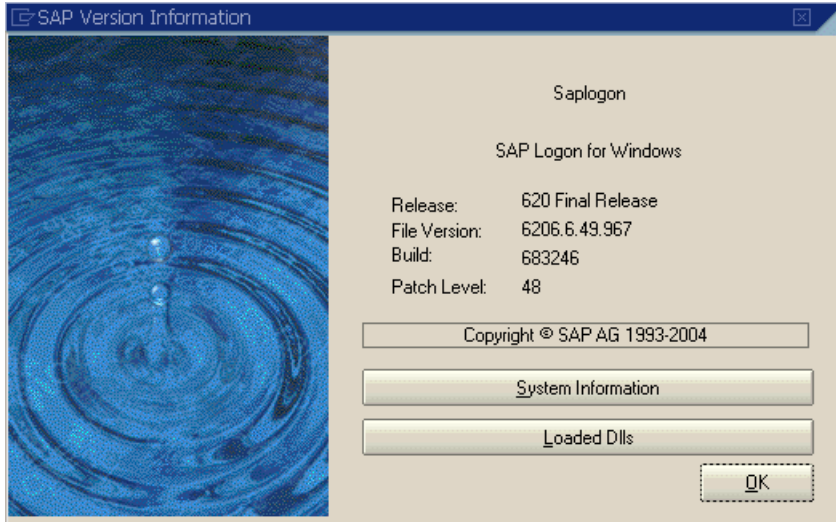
SAP Version Information

Saplogon

SAP Logon for Windows

| | |
|---|---|
| Release: | 620 Final Release |
| File Version: | 6206.6.49.967 |
| Build: | 683246 |
| Patch Level: | 48 |

Copyright © SAP AG 1993-2004

System Information

Loaded Dlls

OK